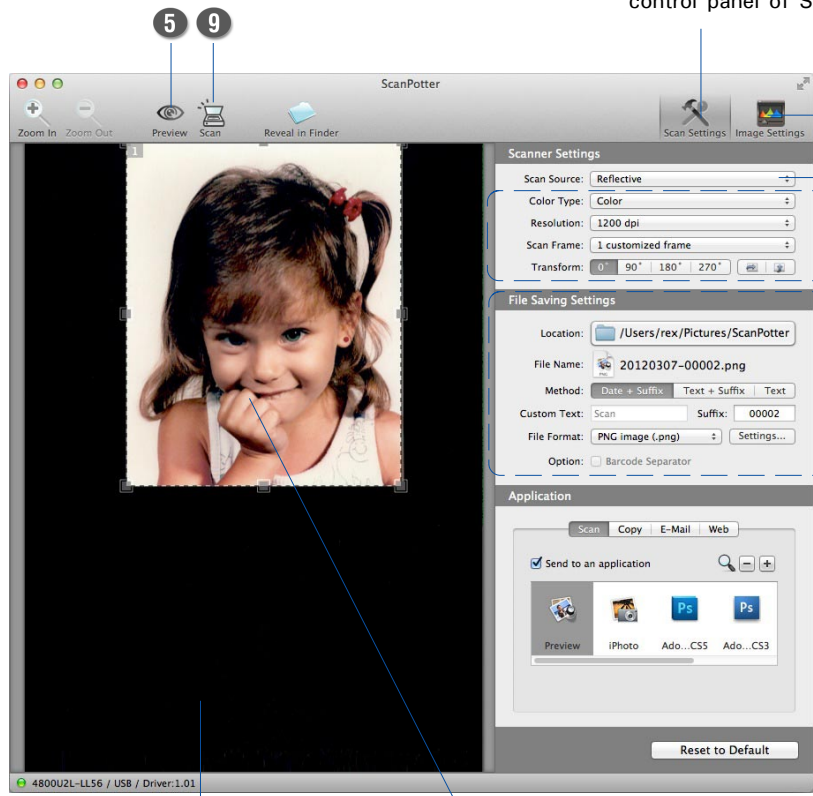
control panel of S

5 9

ScanPotter

Zoom In Zoom Out Preview Scan Reveal in Finder Scan Settings Image Settings

1

Scanner Settings

Scan Source: Reflective

Color Type: Color

Resolution: 1200 dpi

Scan Frame: 1 customized frame

Transform: 0˚ 90˚ 180˚ 270˚

File Saving Settings

Location: /Users/rex/Pictures/ScanPotter

File Name: 20120307-00002.png

Method: Date + Suffix Text + Suffix Text

Custom Text: Scan Suffix: 00002

File Format: PNG image (.png) Settings...

Option: Barcode Separator

Application

Scan Copy E-Mail Web

Send to an application

Ps Ps

Preview iPhoto Ado...CS5 Ado...CS3

Reset to Default

4800U2L-LL56 / USB / Driver:1.01